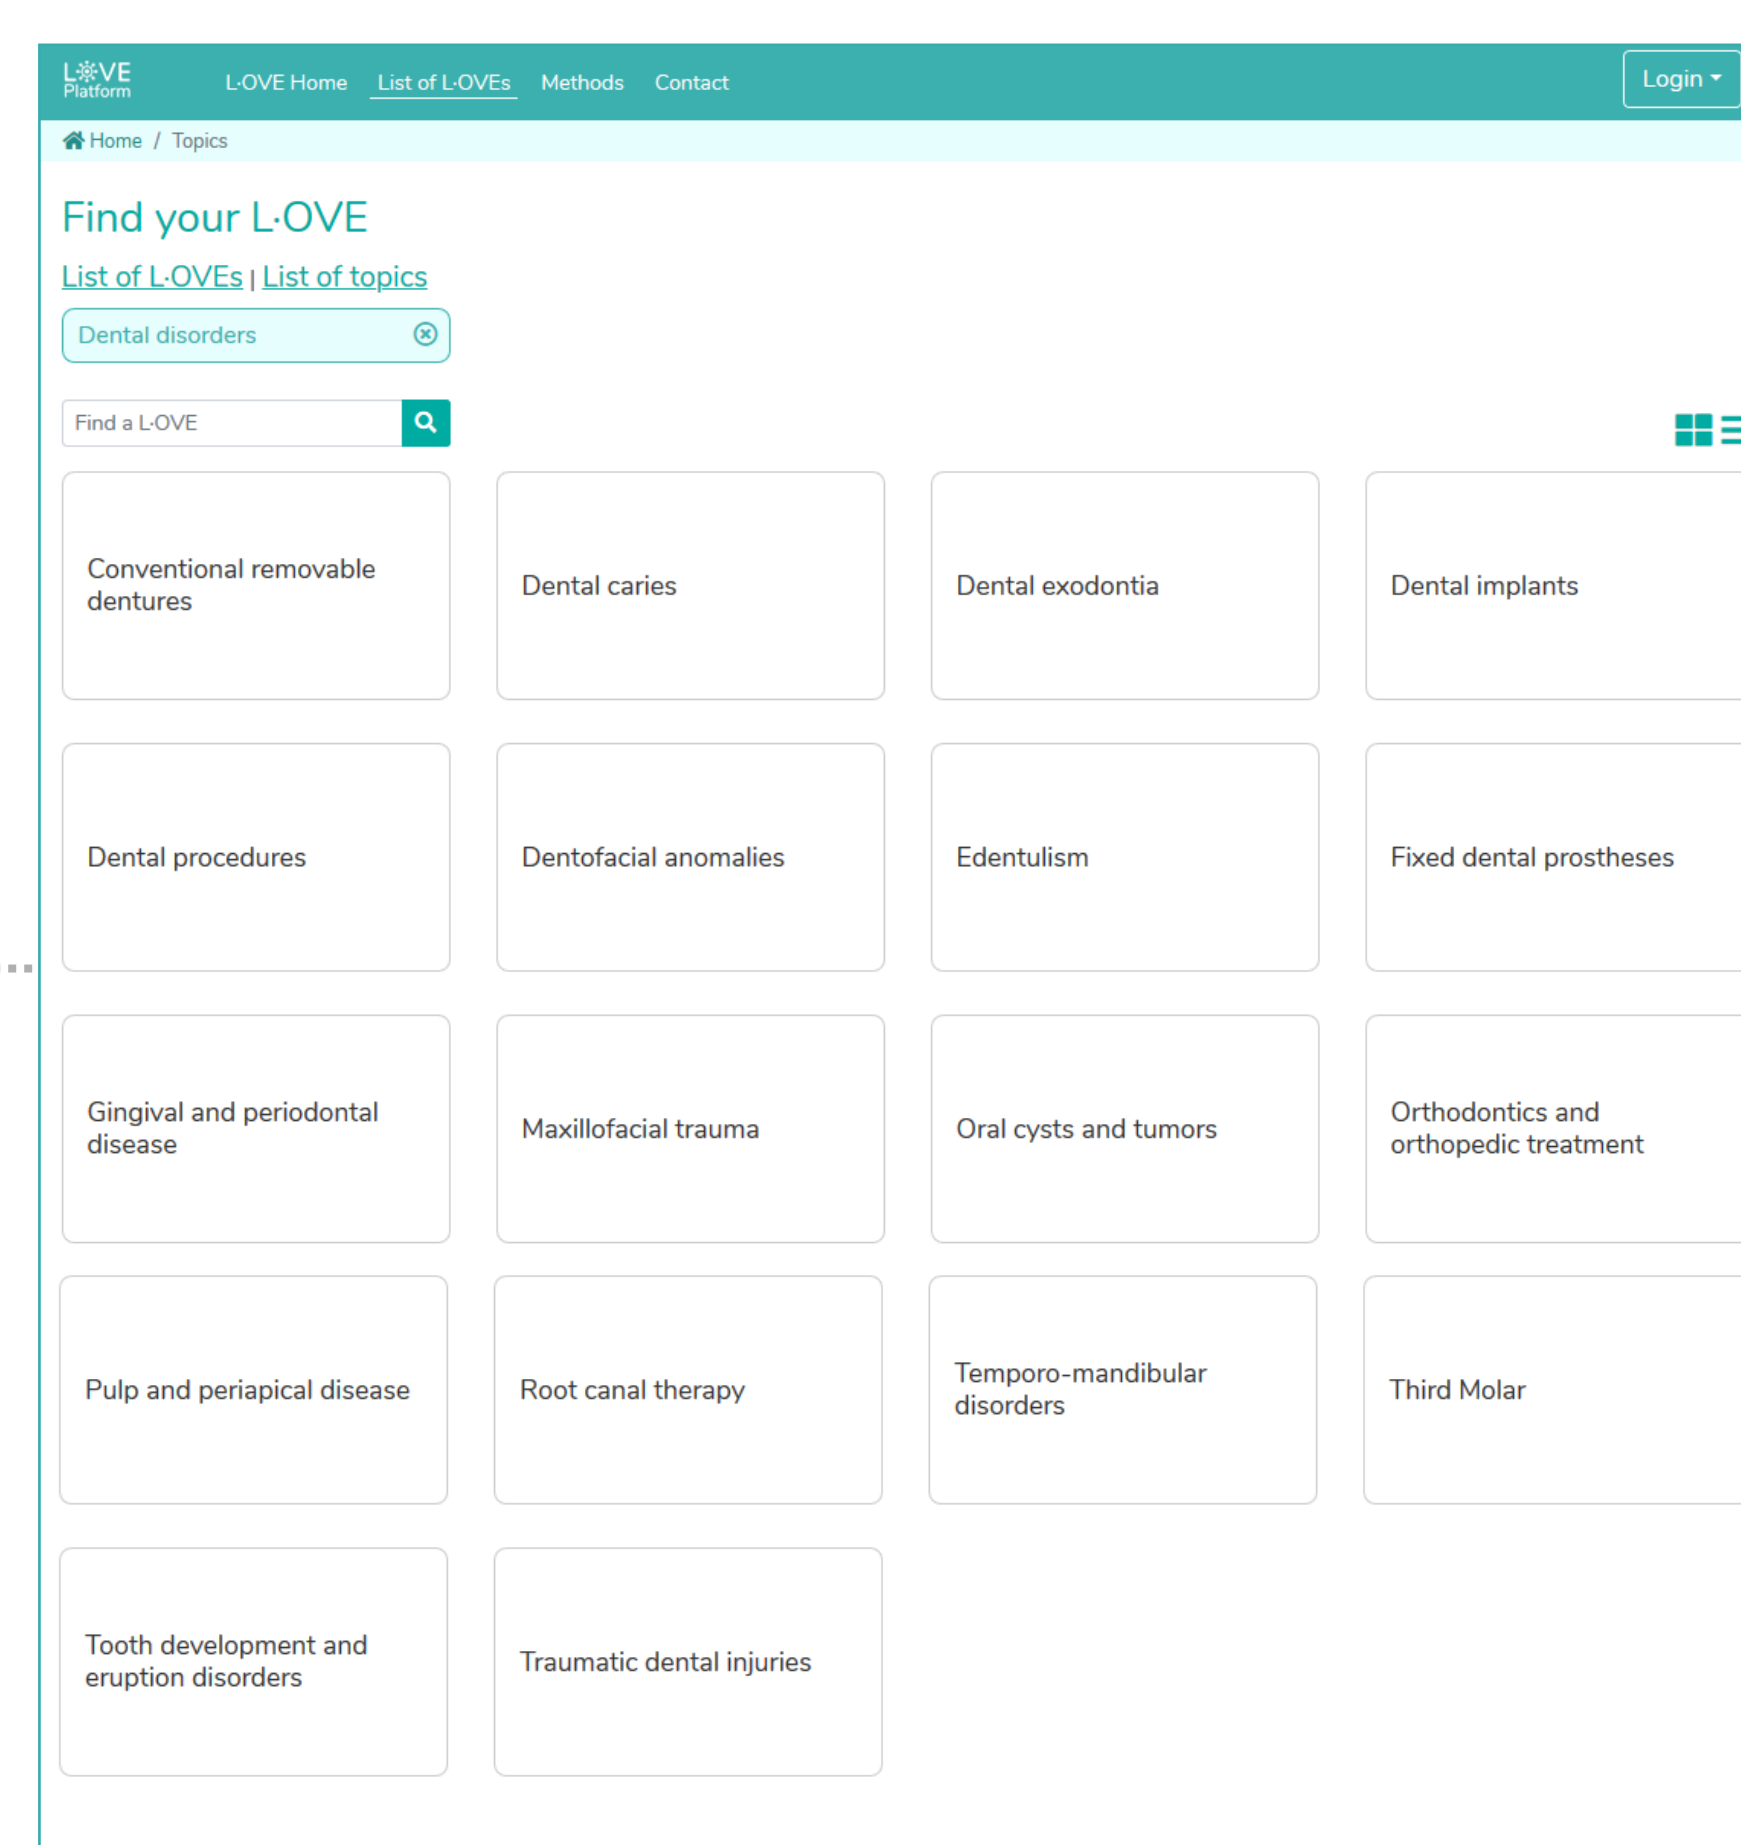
L·OVE Platform

L·OVE Home List of L·OVEs Methods Contact

Login

Home / Topics

Find your L·OVE

List of L·OVEs | List of topics

Dental disorders

Find a L·OVE

Conventional removable dentures

Dental caries

Dental exodontia

Dental implants

Dental procedures

Dentofacial anomalies

Edentulism

Fixed dental prostheses

Gingival and periodontal disease

Maxillofacial trauma

Oral cysts and tumors

Orthodontics and orthopedic treatment

Pulp and periapical disease

Root canal therapy

Temporo-mandibular disorders

Third Molar

Tooth development and eruption disorders

Traumatic dental injuries